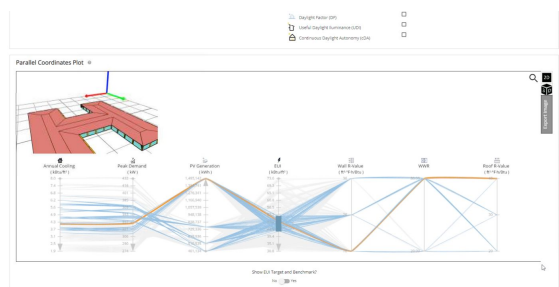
Daylight Factor (DF)
Useful Daylight Illuminance (UDI)
Continuous Daylight Autonomy (cDA)

Parallel Coordinates Plot

Annual Cooling (kBtu/ft²)
Peak Demand (kW)
PV Generation (kWh)
EUI (kBtu/ft²)
Wall R-Value (ft²·°F·h/Btu)
WWR
Roof R-Value (ft²·°F·h/Btu)

Show EUI Target and Benchmark?
No Yes